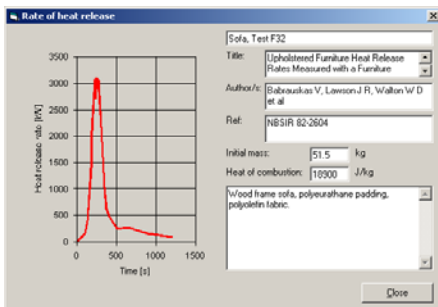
Rate of heat release

3500
3000
2500
2000
1500
1000
500
0
Heat release rate [kW]
0
500
1000
1500
Time [s]

Sofa, Test F32

Title: Upholstered Furniture Heat Release Rates Measured with a Furniture

Author/s: Babrauskas V, Lawson J R, Walton W D et al

Ref: NBSIR 82-2604

Initial mass: 51.5 kg

Heat of combustion: 18900 J/kg

Wood frame sofa, polyeurathane padding, polyolefin fabric.

Close